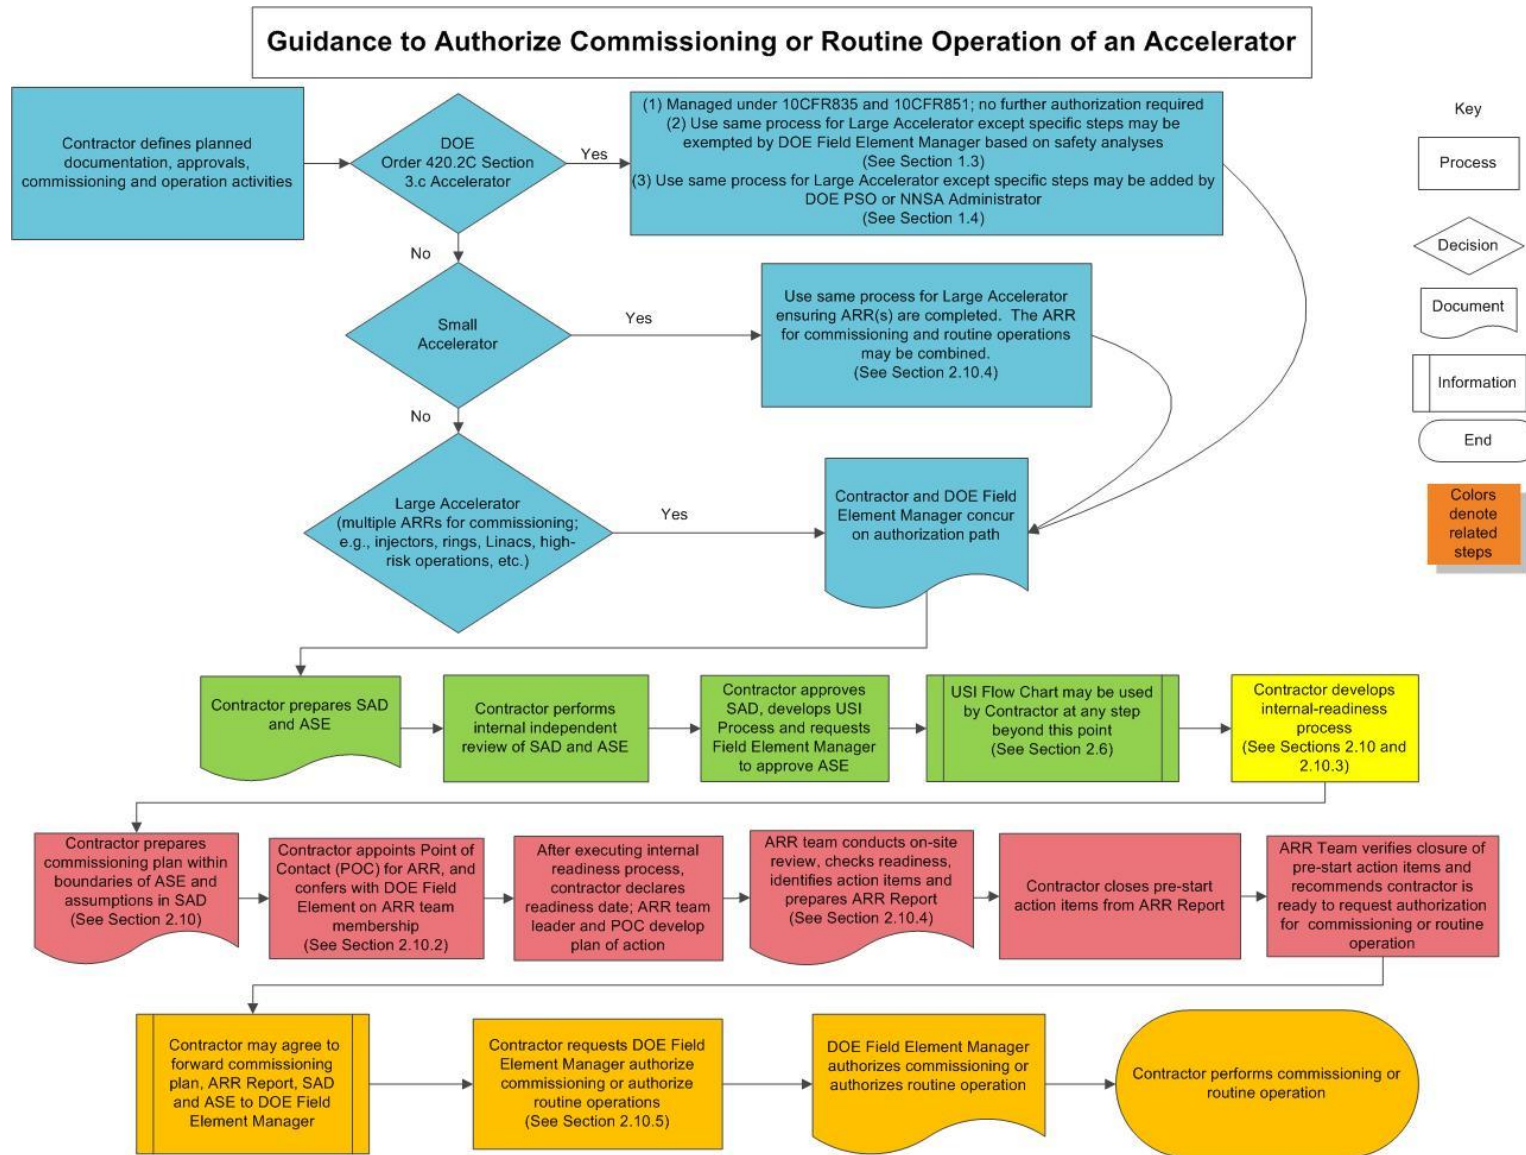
Guidance to Authorize Commissioning or Routine Operation of an Accelerator

Contractor defines planned documentation, approvals, commissioning and operation activities

DOE Order 420.2C Section 3.c Accelerator

Yes

(1) Managed under 10CFR835 and 10CFR851; no further authorization required
(2) Use same process for Large Accelerator except specific steps may be exempted by DOE Field Element Manager based on safety analyses (See Section 1.3)
(3) Use same process for Large Accelerator except specific steps may be added by DOE PSO or NNSA Administrator (See Section 1.4)

Key

Process

Decision

Document

Information

End

Colors denote related steps

No

Small Accelerator

Yes

Use same process for Large Accelerator ensuring ARR(s) are completed. The ARR for commissioning and routine operations may be combined. (See Section 2.10.4)

No

Large Accelerator (multiple ARRs for commissioning; e.g., injectors, rings, Linacs, high-risk operations, etc.)

Yes

Contractor and DOE Field Element Manager concur on authorization path

Contractor prepares SAD and ASE

Contractor performs internal independent review of SAD and ASE

Contractor approves SAD, develops USI Process and requests Field Element Manager to approve ASE

USI Flow Chart may be used by Contractor at any step beyond this point (See Section 2.6)

Contractor develops internal-readiness process (See Sections 2.10 and 2.10.3)

Contractor prepares commissioning plan within boundaries of ASE and assumptions in SAD (See Section 2.10)

Contractor appoints Point of Contact (POC) for ARR, and confers with DOE Field Element on ARR team membership (See Section 2.10.2)

After executing internal readiness process, contractor declares readiness date; ARR team leader and POC develop plan of action

ARR team conducts on-site review, checks readiness, identifies action items and prepares ARR Report (See Section 2.10.4)

Contractor closes pre-start action items from ARR Report

ARR Team verifies closure of pre-start action items and recommends contractor is ready to request authorization for commissioning or routine operation

Contractor may agree to forward commissioning plan, ARR Report, SAD and ASE to DOE Field Element Manager

Contractor requests DOE Field Element Manager authorize commissioning or authorize routine operations (See Section 2.10.5)

DOE Field Element Manager authorizes commissioning or authorizes routine operation

Contractor performs commissioning or routine operation